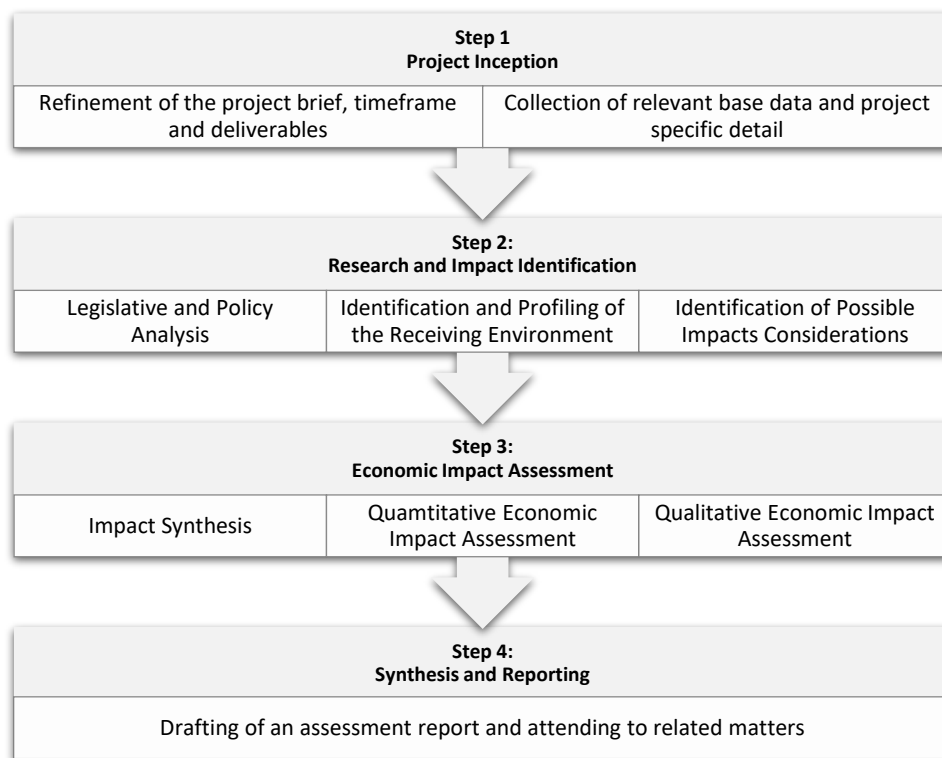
Step 1
Project Inception

Refinement of the project brief, timeframe and deliverables

Collection of relevant base data and project specific detail

Step 2:
Research and Impact Identification

Legislative and Policy Analysis

Identification and Profiling of the Receiving Environment

Identification of Possible Impacts Considerations

Step 3:
Economic Impact Assessment

Impact Synthesis

Quamtitative Economic Impact Assessment

Qualitative Economic Impact Assessment

Step 4:
Synthesis and Reporting

Drafting of an assessment report and attending to related matters